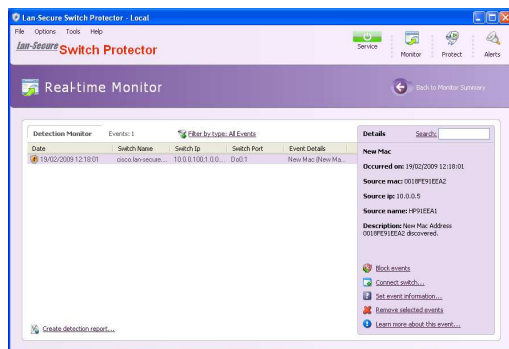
Lan-Secure Switch Protector - Local

File Options Tools Help

Lan-Secure Switch Protector

Service Monitor Protect Alerts

Real-time Monitor

Back to Monitor Summary

Detection Monitor Events: 1 Filter by type: All Events

| Date | Switch Name | Switch Ip | Switch Port | Event Details |
|---|---|---|---|---|
| 19/02/2009 12:18:01 | cisco.lan-secure... | 10.0.0.100;1.0.0.... | Do0:1 | New Mac (New Ma... |

Create detection report...

Details Search:

New Mac

Occurred on: 19/02/2009 12:18:01

Source mac: 0018FE91EEA2

Source ip: 10.0.0.5

Source name: HP91EEA1

Description: New Mac Address 0018FE91EEA2 discovered.

Block events

Connect switch...

Set event information...

Remove selected events

Learn more about this event...